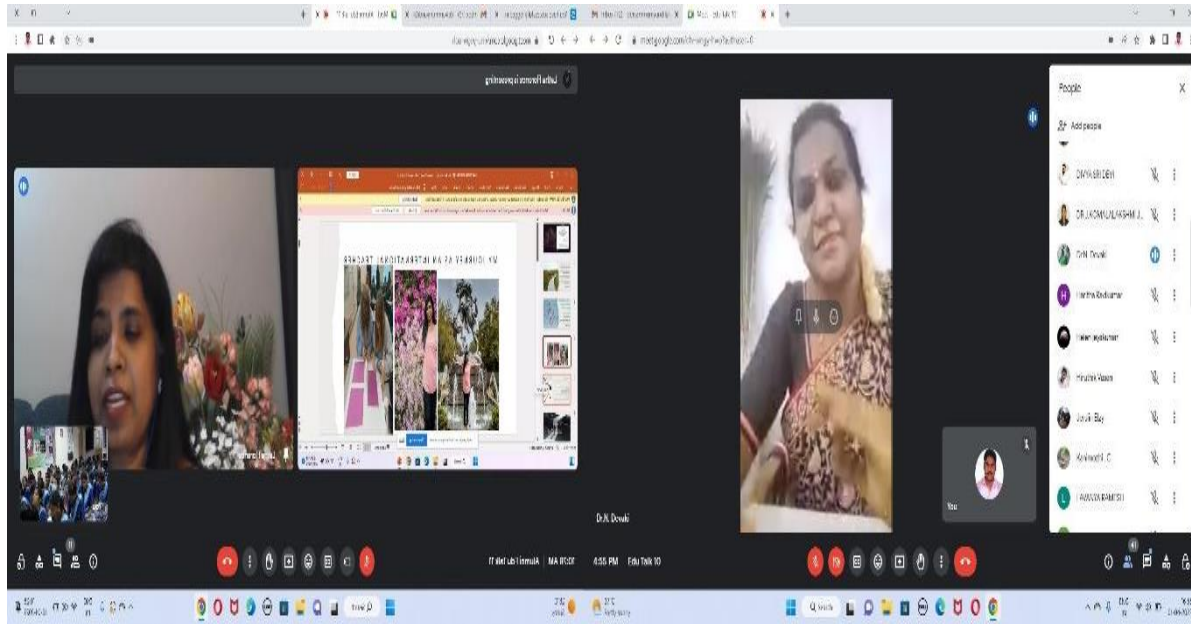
Latha Ramana is presenting

MY JOURNEY AS AN INTERNATIONAL TEACHER

People

Add people

DIVYA SRI DEVI

DR.LAKSHMILAKSHMI J.

Dr.N. Devaki

Haritha Ravikumar

Helen Jayakumar

Hruthik Vasan

Jovita Bay

Kaviyadh L.C

LAVANYA RAMESH

You

Dr.N. Devaki

4:56 PM Edu Talk 10

Edu Talk 10 | MA 8001